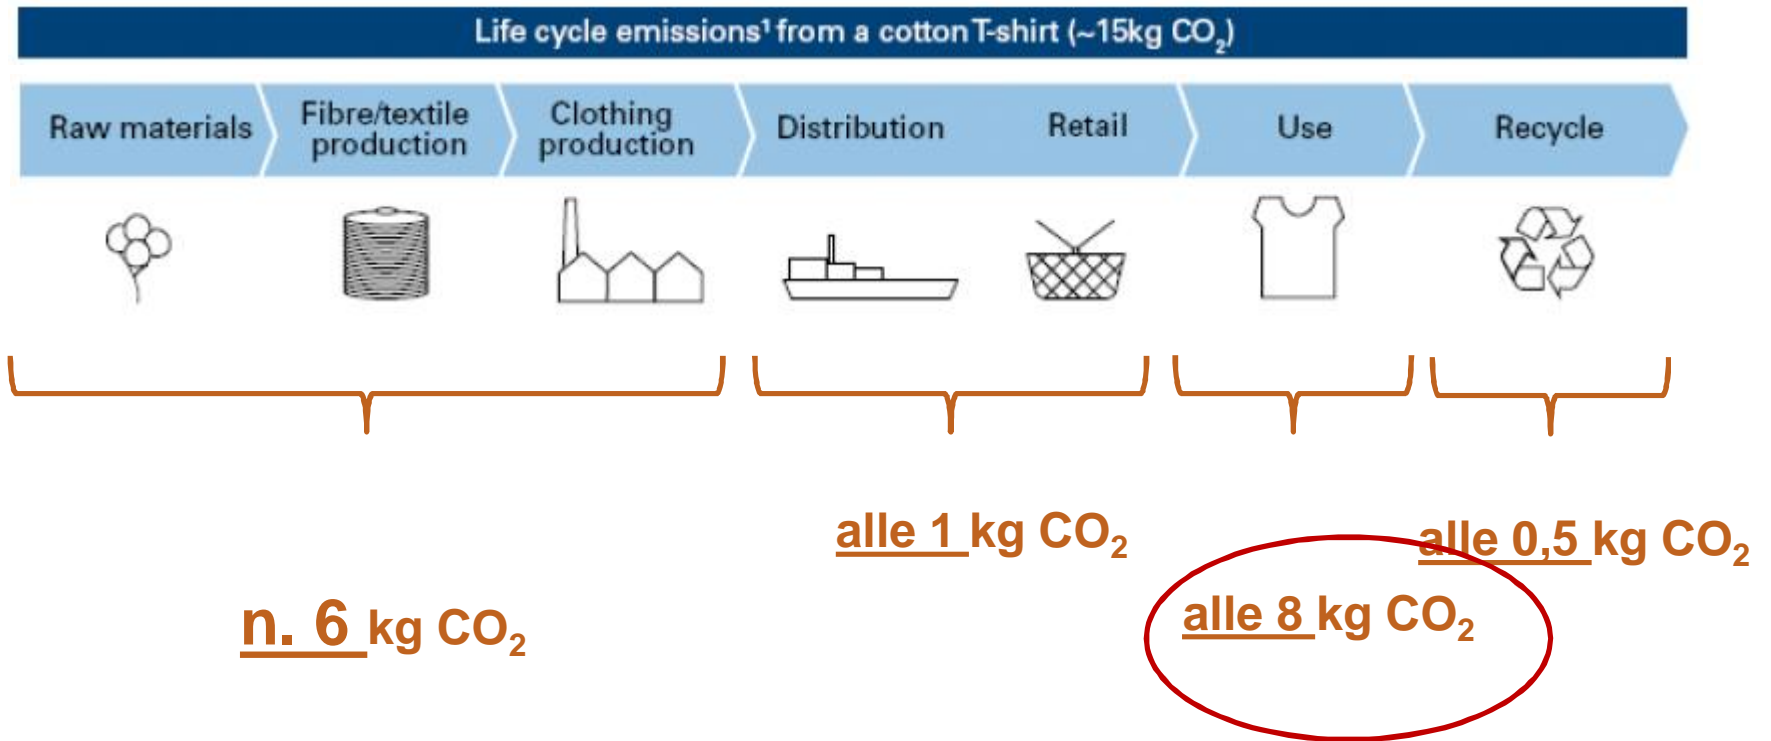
Life cycle emissions¹ from a cotton T-shirt (~15kg $CO_2$)

Raw materials

Fibre/textile production

Clothing production

Distribution

Retail

Use

Recycle

alle 1 kg $CO_2$

alle 0,5 kg $CO_2$

n. 6 kg $CO_2$

alle 8 kg $CO_2$